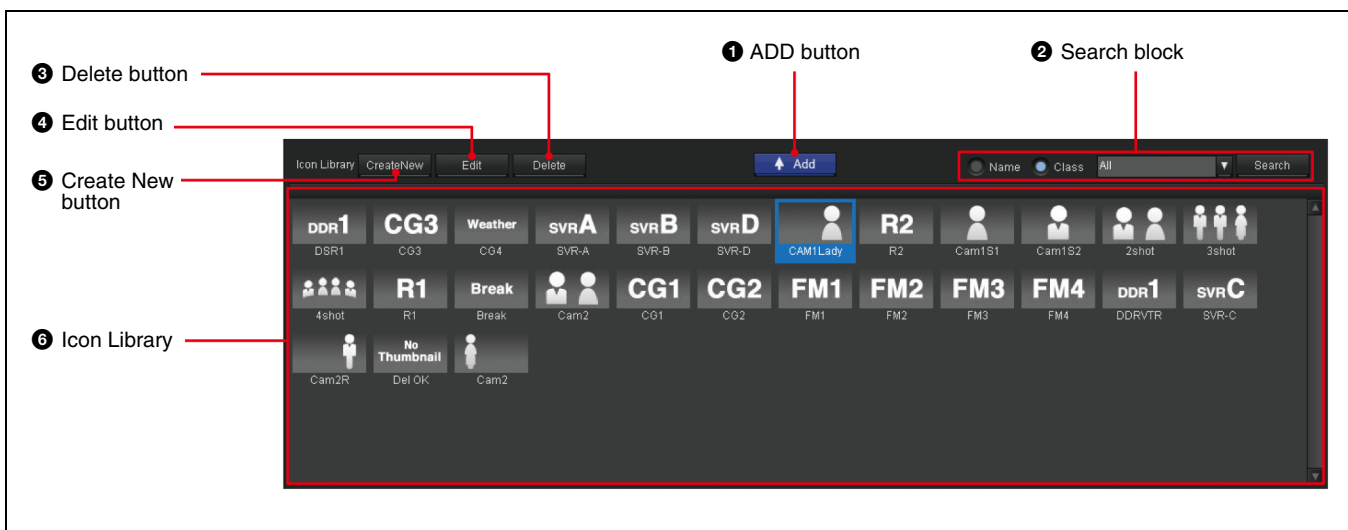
❶ ADD button

❷ Search block

❸ Delete button

❹ Edit button

❺ Create New button

❻ Icon Library

Icon Library CreateNew Edit Delete

Add

Name Class All Search

DDR1 DSR1
CG3 CG3
Weather CG4
SVRA SVR-A
SVRB SVR-B
SVRD SVR-D
CAM1Lady
R2 R2
Cam1S1
Cam1S2
2shot
3shot
4shot
R1 R1
Break Break
Cam2
CG1 CG1
CG2 CG2
FM1 FM1
FM2 FM2
FM3 FM3
FM4 FM4
DDR1 DDRVTR
SVRC SVR-C
Cam2R
No Thumbnail Del OK
Cam2